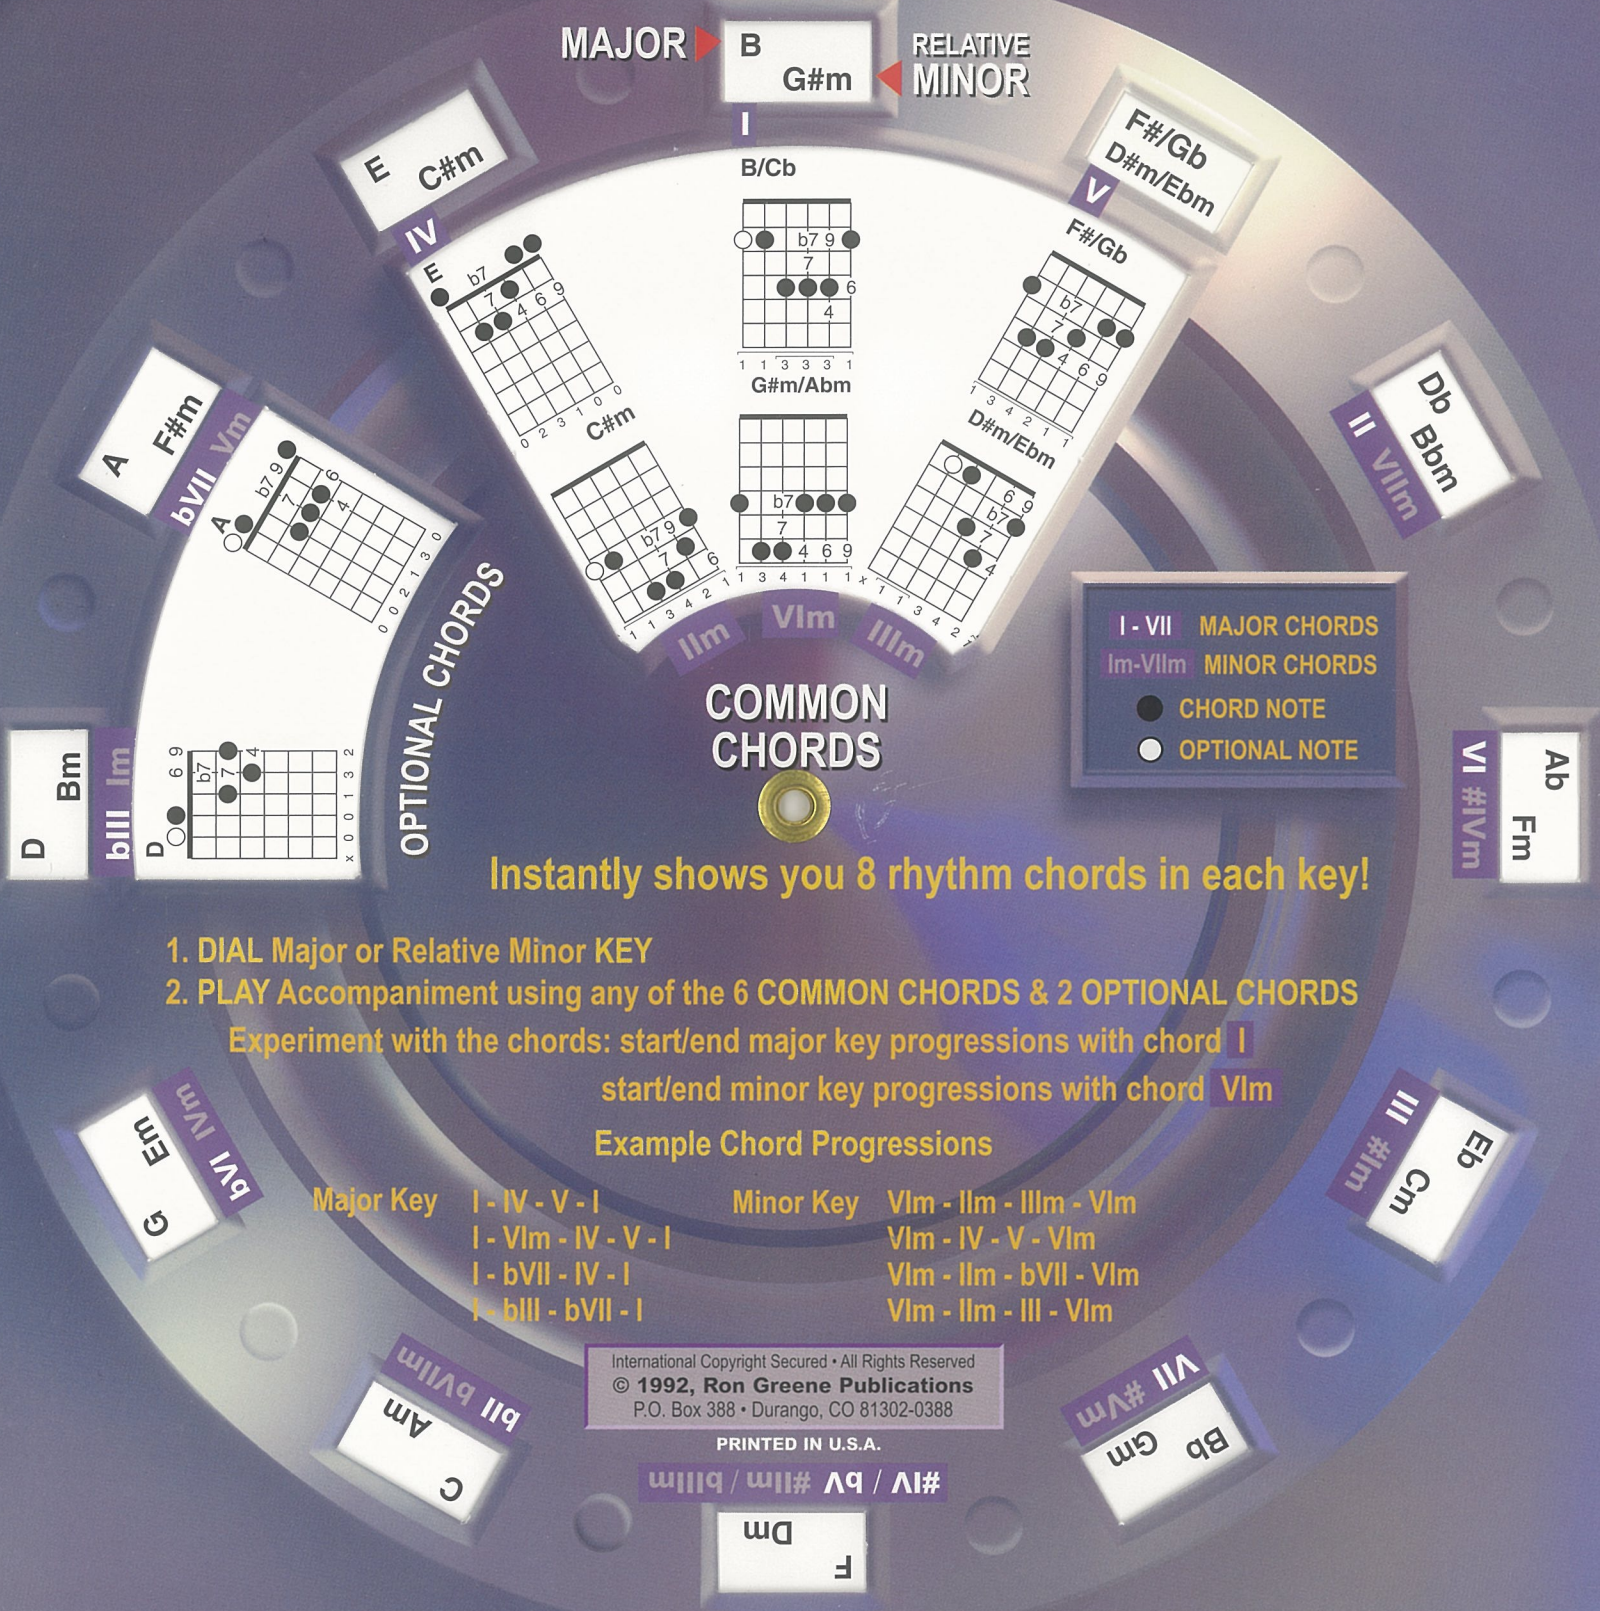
MAJOR B G#m RELATIVE MINOR

I

E C#m IV

F#/Gb D#m/Ebm V

B/Cb

b7 9 7 6 4

1 1 3 3 3 1

G#m/Abm

E b7 7 4 6 9

0 2 3 1 0 0

C#m

F#/Gb b7 7 4 6 9

1 3 4 2 1 1

D#m/Ebm

A F#m bVII Vm

A b7 9 7 6 4

0 0 2 1 3 0

b7 9 7 6

1 1 3 4 2 1

b7 7 4 6 9

1 3 4 1 1 1

6 9 b7 7 4

x 1 1 3 4 2 1

IIm VIm IIIm

Db Bbm II VIIm

OPTIONAL CHORDS

D Bm bIII Im

D 6 9 b7 7 4

x 0 0 1 3 2

COMMON CHORDS

| I - VII | MAJOR CHORDS |
|---|---|
| Im-VIIm | MINOR CHORDS |
| ● | CHORD NOTE |
| ○ | OPTIONAL NOTE |

VI #IVm Ab Fm

Instantly shows you 8 rhythm chords in each key!

1. DIAL Major or Relative Minor KEY
2. PLAY Accompaniment using any of the 6 COMMON CHORDS & 2 OPTIONAL CHORDS

Experiment with the chords: start/end major key progressions with chord I
start/end minor key progressions with chord VIm

Example Chord Progressions

Major Key I - IV - V - I
I - VIm - IV - V - I
I - bVII - IV - I
I - bIII - bVII - I

Minor Key VIm - IIm - IIIm - VIm
VIm - IV - V - VIm
VIm - IIm - bVII - VIm
VIm - IIm - III - VIm

G Em bVI IVm

Eb Cm III #Im

International Copyright Secured • All Rights Reserved
© 1992, Ron Greene Publications
P.O. Box 388 • Durango, CO 81302-0388

PRINTED IN U.S.A.

C Am bII bVIIm

Bb Gm VII #Vm

#IV / bV #IIm / bIIIm

F Dm